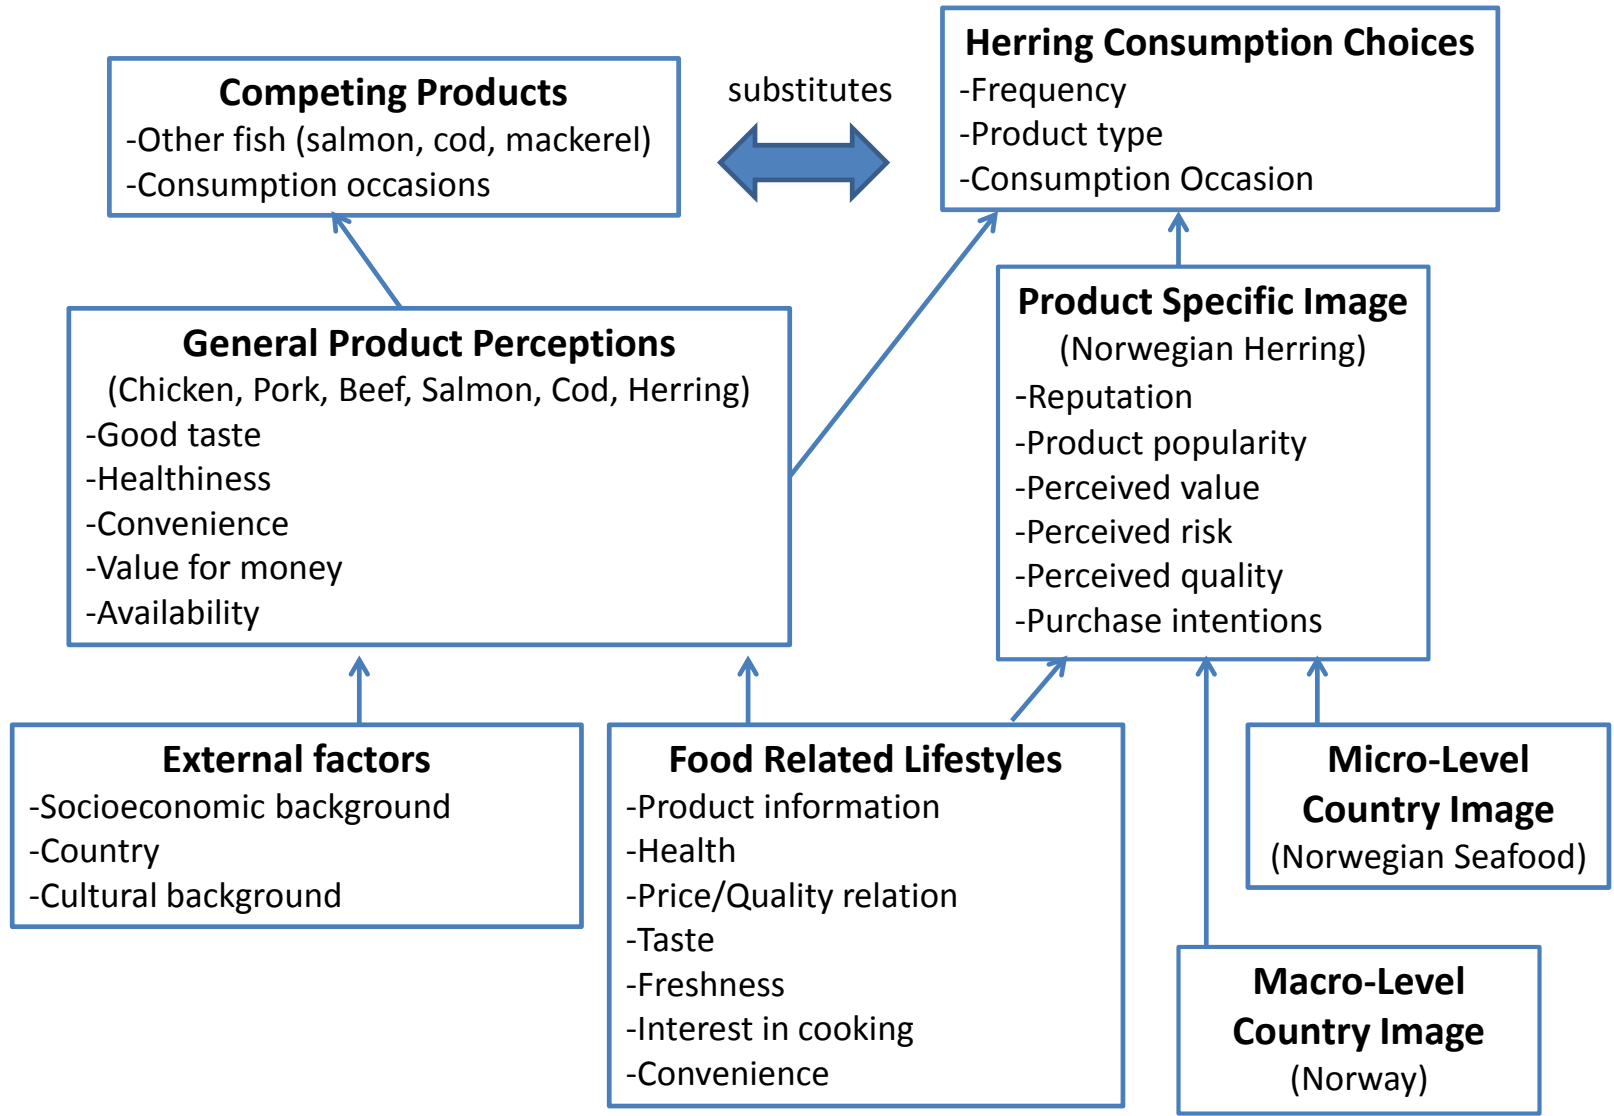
Competing Products
-Other fish (salmon, cod, mackerel)
-Consumption occasions

substitutes

Herring Consumption Choices
-Frequency
-Product type
-Consumption Occasion

General Product Perceptions
(Chicken, Pork, Beef, Salmon, Cod, Herring)
-Good taste
-Healthiness
-Convenience
-Value for money
-Availability

Product Specific Image
(Norwegian Herring)
-Reputation
-Product popularity
-Perceived value
-Perceived risk
-Perceived quality
-Purchase intentions

External factors
-Socioeconomic background
-Country
-Cultural background

Food Related Lifestyles
-Product information
-Health
-Price/Quality relation
-Taste
-Freshness
-Interest in cooking
-Convenience

Micro-Level
Country Image
(Norwegian Seafood)

Macro-Level
Country Image
(Norway)